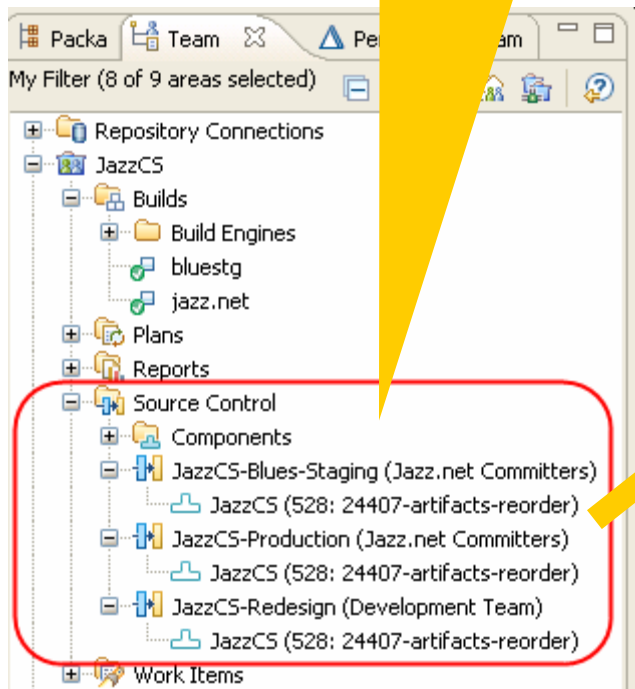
Packa | Team | Pe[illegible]am

My Filter (8 of 9 areas selected)

Repository Connections
JazzCS
Builds
Build Engines
bluestg
jazz.net
Plans
Reports
Source Control
Components
JazzCS-Blues-Staging (Jazz.net Committers)
JazzCS (528: 24407-artifacts-reorder)
JazzCS-Production (Jazz.net Committers)
JazzCS (528: 24407-artifacts-reorder)
JazzCS-Redesign (Development Team)
JazzCS (528: 24407-artifacts-reorder)
Work Items